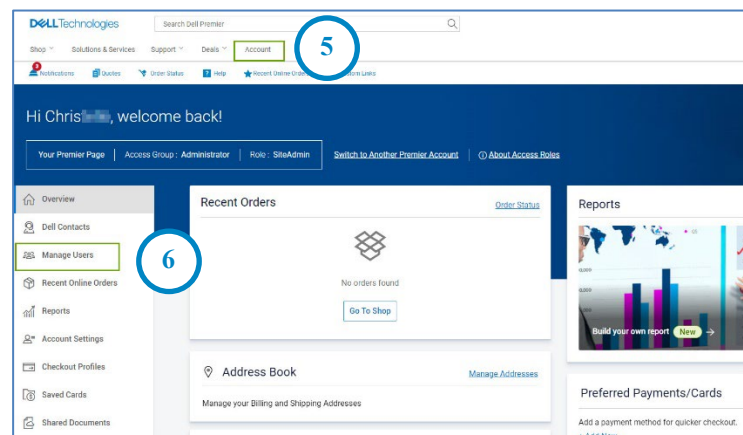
DELLTechnologies

Search Dell Premier

Shop Solutions & Services Support Deals Account

5

9 Notifications Quotes Order Status Help Recent Online Orders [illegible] Links

Hi Chris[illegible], welcome back!

Your Premier Page | Access Group : Administrator | Role : SiteAdmin

Switch to Another Premier Account

About Access Roles

Overview

Dell Contacts

Manage Users

6

Recent Online Orders

Reports

Account Settings

Checkout Profiles

Saved Cards

Shared Documents

Recent Orders

Order Status

No orders found

Go To Shop

Address Book

Manage Addresses

Manage your Billing and Shipping Addresses

Reports

Build your own report New →

Preferred Payments/Cards

Add a payment method for quicker checkout.